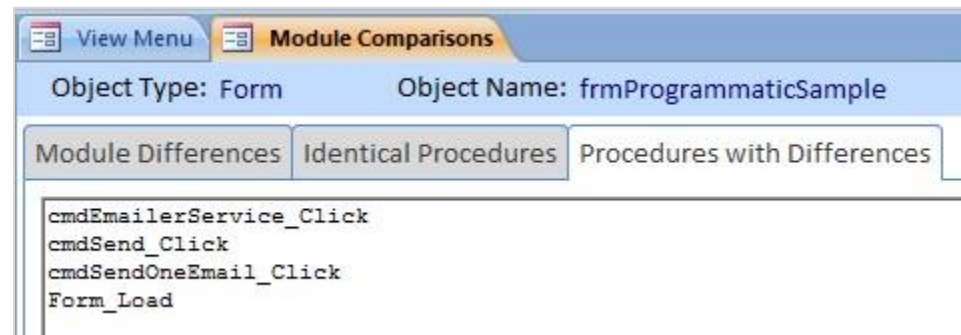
View Menu Module Comparisons

Object Type: Form Object Name: frmProgrammaticSample

Module Differences | Identical Procedures | Procedures with Differences

cmdEmailerService_Click
cmdSend_Click
cmdSendOneEmail_Click
Form_Load